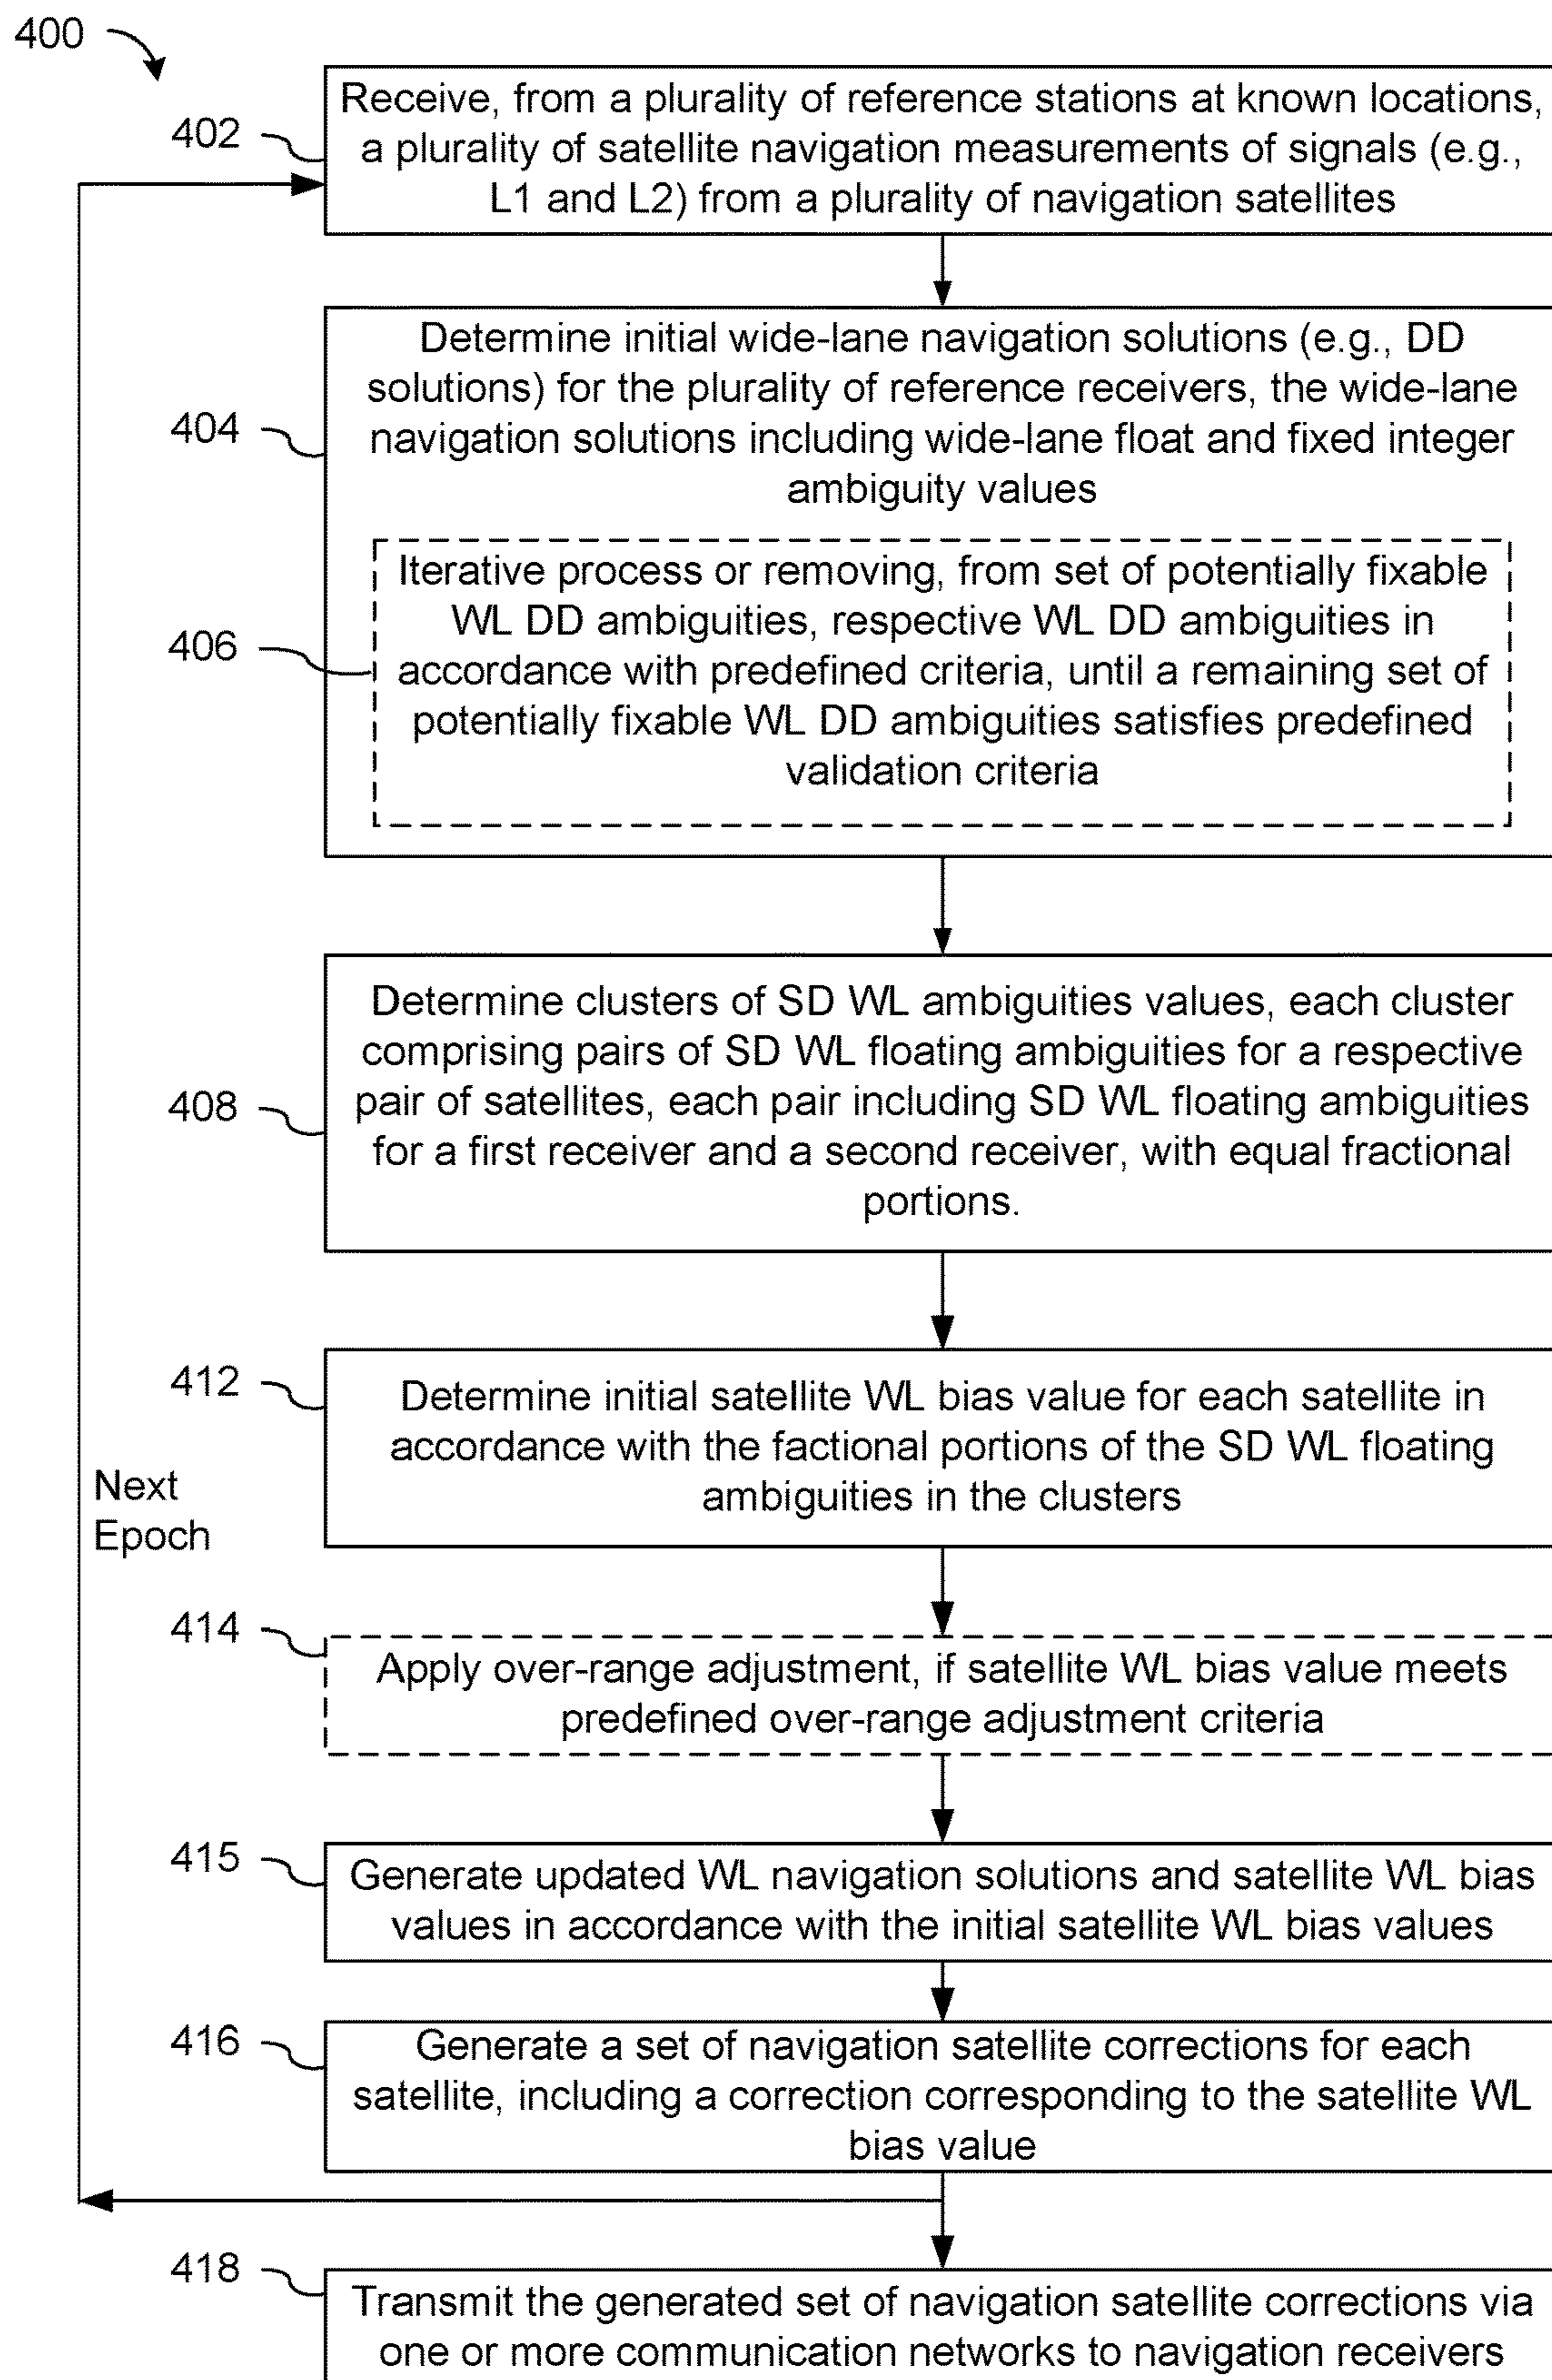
400

402

Receive, from a plurality of reference stations at known locations, a plurality of satellite navigation measurements of signals (e.g., L1 and L2) from a plurality of navigation satellites

404

Determine initial wide-lane navigation solutions (e.g., DD solutions) for the plurality of reference receivers, the wide-lane navigation solutions including wide-lane float and fixed integer ambiguity values

406

Iterative process or removing, from set of potentially fixable WL DD ambiguities, respective WL DD ambiguities in accordance with predefined criteria, until a remaining set of potentially fixable WL DD ambiguities satisfies predefined validation criteria

408

Determine clusters of SD WL ambiguities values, each cluster comprising pairs of SD WL floating ambiguities for a respective pair of satellites, each pair including SD WL floating ambiguities for a first receiver and a second receiver, with equal fractional portions.

412

Determine initial satellite WL bias value for each satellite in accordance with the factional portions of the SD WL floating ambiguities in the clusters

Next Epoch

414

Apply over-range adjustment, if satellite WL bias value meets predefined over-range adjustment criteria

415

Generate updated WL navigation solutions and satellite WL bias values in accordance with the initial satellite WL bias values

416

Generate a set of navigation satellite corrections for each satellite, including a correction corresponding to the satellite WL bias value

418

Transmit the generated set of navigation satellite corrections via one or more communication networks to navigation receivers